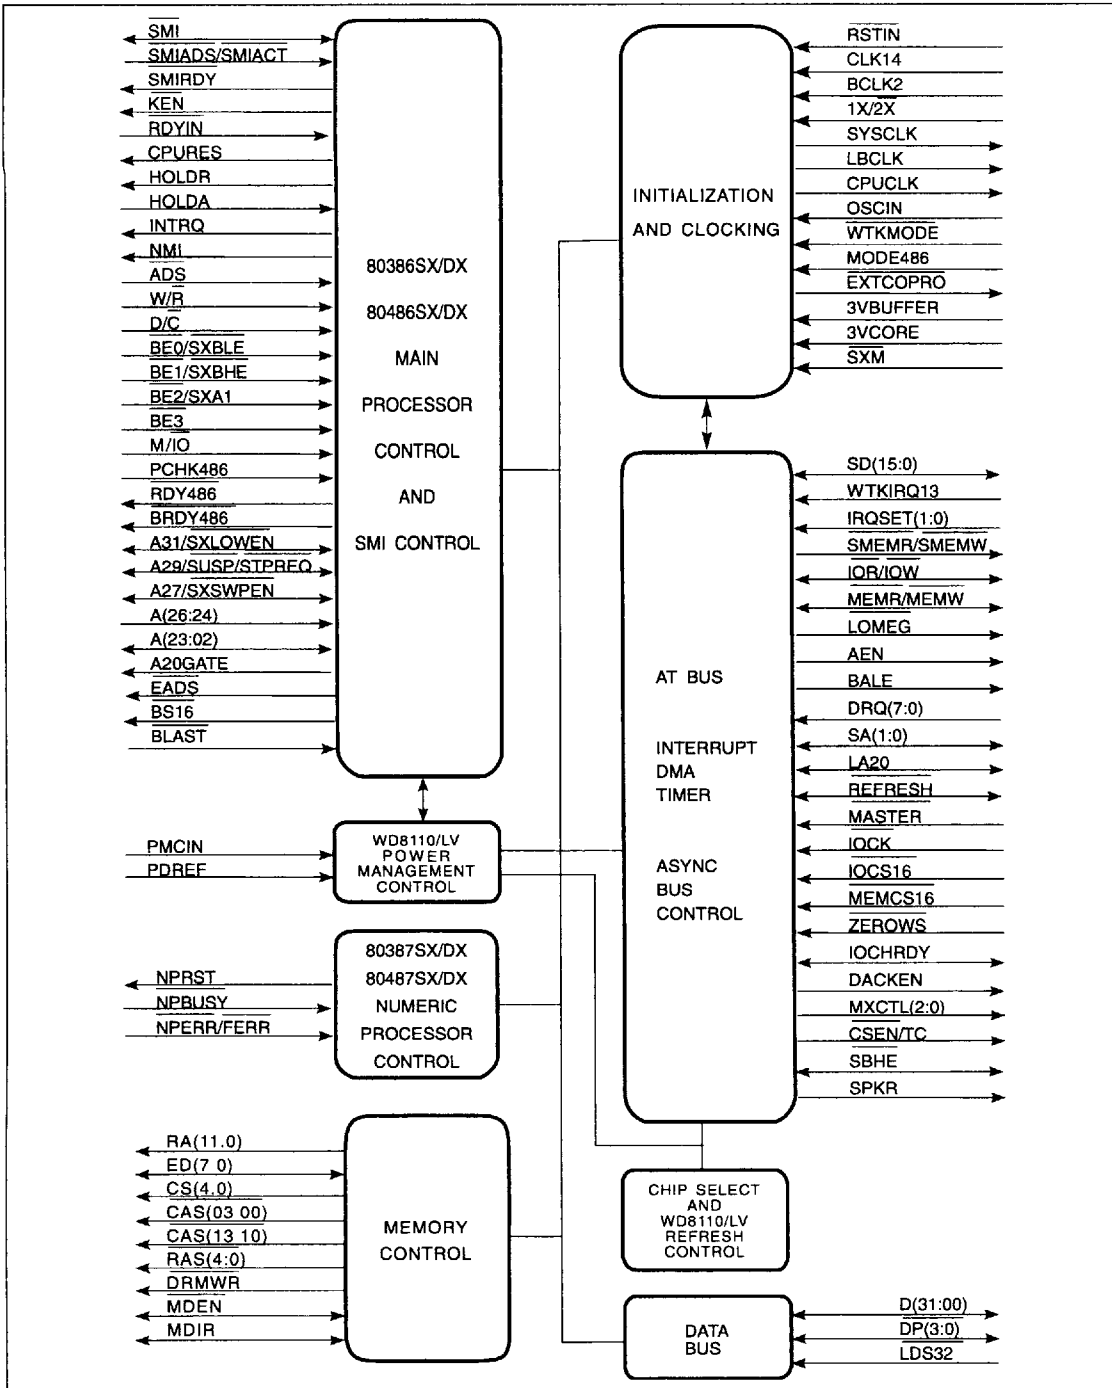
SMI
SMIADS/SMIACT
SMIRDY
KEN
RDYIN
CPURES
HOLDR
HOLDA
INTRQ
NMI
ADS
W/R
D/C
BE0/SXBLE
BE1/SXBHE
BE2/SXA1
BE3
M/IO
PCHK486
RDY486
BRDY486
A31/SXLOWEN
A29/SUSP/STPREQ
A27/SXSWPEN
A(26:24)
A(23:02)
A20GATE
EADS
BS16
BLAST

80386SX/DX
80486SX/DX
MAIN
PROCESSOR
CONTROL
AND
SMI CONTROL

INITIALIZATION
AND CLOCKING

RSTIN
CLK14
BCLK2
1X/2X
SYSCLK
LBCLK
CPUCLK
OSCIN
WTKMODE
MODE486
EXTCOPRO
3VBUFFER
3VCORE
SXM

SD(15:0)
WTKIRQ13
IRQSET(1:0)
SMEMR/SMEMW
IOR/IOW
MEMR/MEMW
LOMEG
AEN
BALE
DRQ(7:0)
SA(1:0)
LA20
REFRESH
MASTER
IOCK
IOCS16
MEMCS16
ZEROWS
IOCHRDY
DACKEN
MXCTL(2:0)
CSEN/TC
SBHE
SPKR

AT BUS
INTERRUPT
DMA
TIMER
ASYNC
BUS
CONTROL

PMCIN
PDREF

WD8110/LV
POWER
MANAGEMENT
CONTROL

NPRST
NPBUSY
NPERR/FERR

80387SX/DX
80487SX/DX
NUMERIC
PROCESSOR
CONTROL

RA(11.0)
ED(7 0)
CS(4.0)
CAS(03 00)
CAS(13 10)
RAS(4:0)
DRMWR
MDEN
MDIR

MEMORY
CONTROL

CHIP SELECT
AND
WD8110/LV
REFRESH
CONTROL

DATA
BUS

D(31:00)
DP(3:0)
LDS32